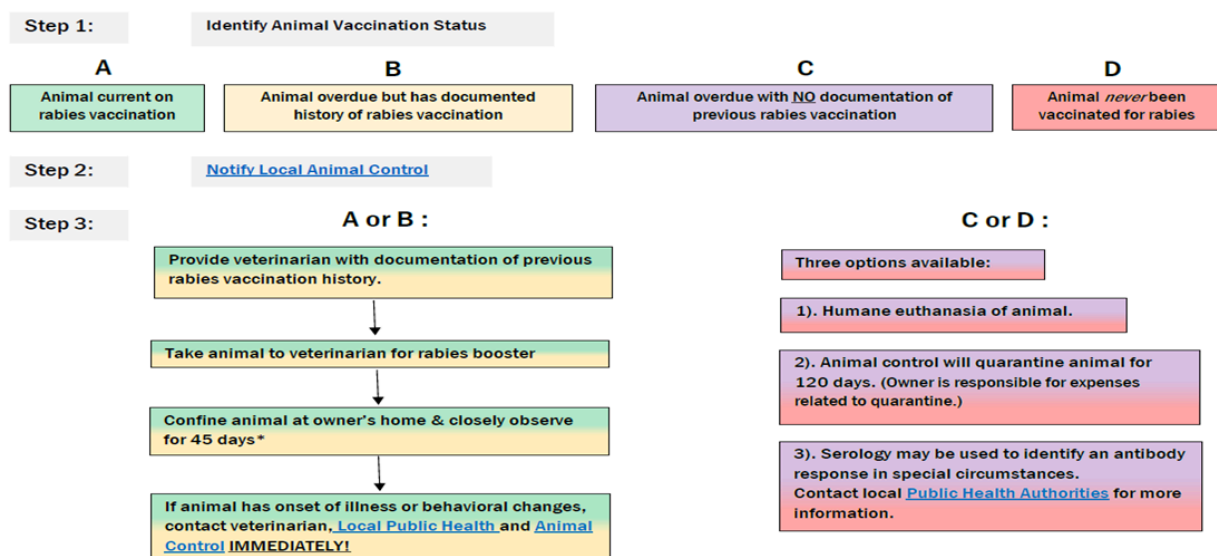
Step 1:

Identify Animal Vaccination Status

A

Animal current on rabies vaccination

B

Animal overdue but has documented history of rabies vaccination

C

Animal overdue with NO documentation of previous rabies vaccination

D

Animal *never* been vaccinated for rabies

Step 2:

Notify Local Animal Control

Step 3:

A or B :

Provide veterinarian with documentation of previous rabies vaccination history.

Take animal to veterinarian for rabies booster

Confine animal at owner's home & closely observe for 45 days*

If animal has onset of illness or behavioral changes, contact veterinarian, Local Public Health and Animal Control IMMEDIATELY!

C or D :

Three options available:

1). Humane euthanasia of animal.

2). Animal control will quarantine animal for 120 days. (Owner is responsible for expenses related to quarantine.)

3). Serology may be used to identify an antibody response in special circumstances. Contact local Public Health Authorities for more information.